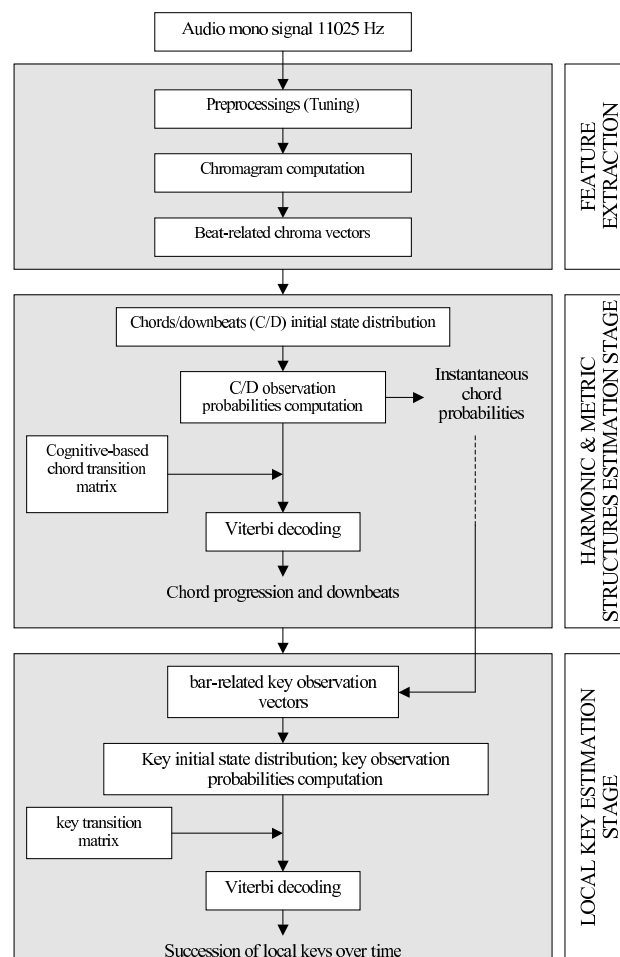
Audio mono signal 11025 Hz

Preprocessings (Tuning)

Chromagram computation

Beat-related chroma vectors

FEATURE EXTRACTION

Chords/downbeats (C/D) initial state distribution

C/D observation probabilities computation

Instantaneous chord probabilities

Cognitive-based chord transition matrix

Viterbi decoding

Chord progression and downbeats

HARMONIC & METRIC STRUCTURES ESTIMATION STAGE

bar-related key observation vectors

Key initial state distribution; key observation probabilities computation

key transition matrix

Viterbi decoding

Succession of local keys over time

LOCAL KEY ESTIMATION STAGE